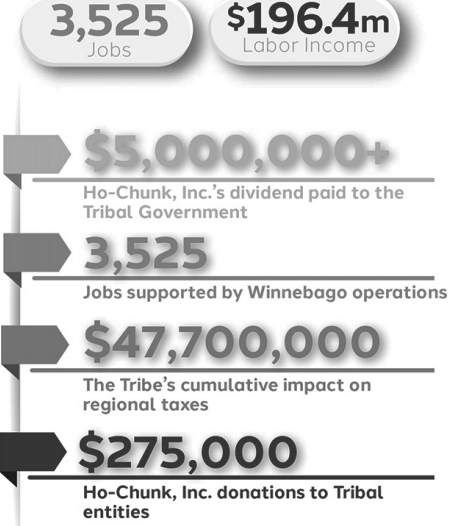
3,525
Jobs

$196.4m
Labor Income

$5,000,000+
Ho-Chunk, Inc.'s dividend paid to the Tribal Government

3,525
Jobs supported by Winnebago operations

$47,700,000
The Tribe's cumulative impact on regional taxes

$275,000
Ho-Chunk, Inc. donations to Tribal entities